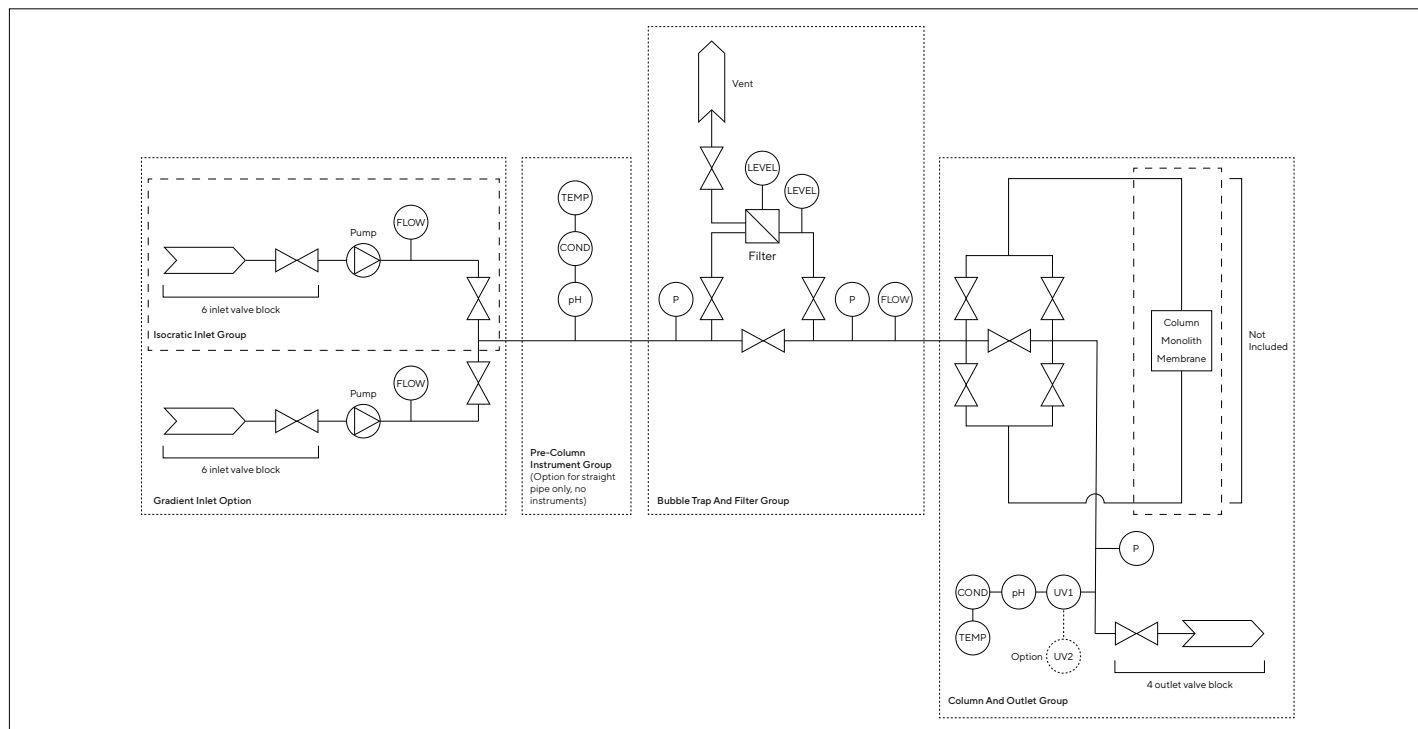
Vent

LEVEL

LEVEL

Filter

P

P

FLOW

Bubble Trap And Filter Group

TEMP

COND

pH

Pre-Column Instrument Group (Option for straight pipe only, no instruments)

Pump

FLOW

6 inlet valve block

Isocratic Inlet Group

Pump

FLOW

6 inlet valve block

Gradient Inlet Option

Column Monolith Membrane

Not Included

P

COND

pH

UV1

TEMP

Option

UV2

4 outlet valve block

Column And Outlet Group